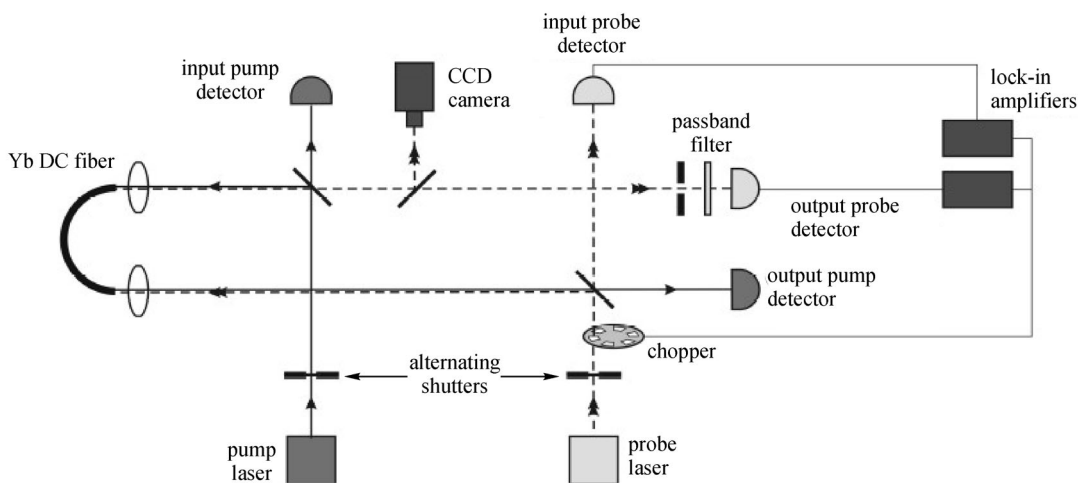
input probe detector

input pump detector

CCD camera

lock-in amplifiers

passband filter

Yb DC fiber

output probe detector

output pump detector

chopper

alternating shutters

pump laser

probe laser